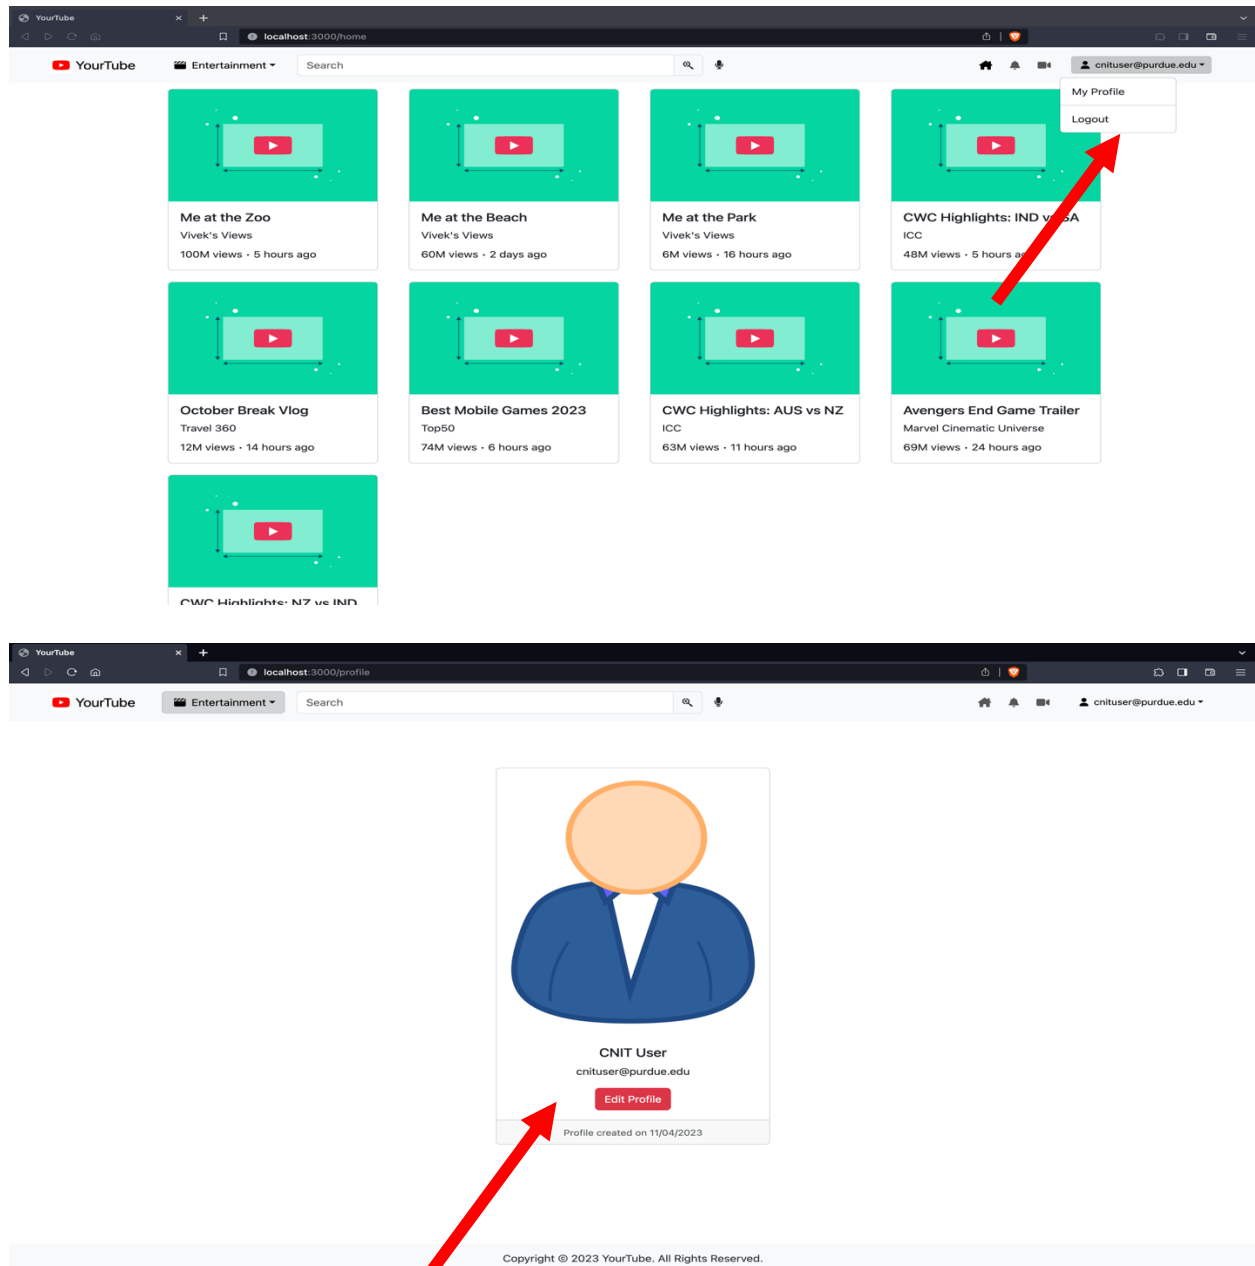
YourTube
localhost:3000/home

YourTube
Entertainment
Search
cnituser@purdue.edu
My Profile
Logout

Me at the Zoo
Vivek's Views
100M views • 5 hours ago

Me at the Beach
Vivek's Views
60M views • 2 days ago

Me at the Park
Vivek's Views
6M views • 16 hours ago

CWC Highlights: IND v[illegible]SA
ICC
48M views • 5 hours a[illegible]

October Break Vlog
Travel 360
12M views • 14 hours ago

Best Mobile Games 2023
Top50
74M views • 6 hours ago

CWC Highlights: AUS vs NZ
ICC
63M views • 11 hours ago

Avengers End Game Trailer
Marvel Cinematic Universe
69M views • 24 hours ago

CWC Highlights: NZ vs IND

YourTube
localhost:3000/profile

YourTube
Entertainment
Search
cnituser@purdue.edu

CNIT User
cnituser@purdue.edu
Edit Profile
Profile created on 11/04/2023

Copyright © 2023 YourTube. All Rights Reserved.